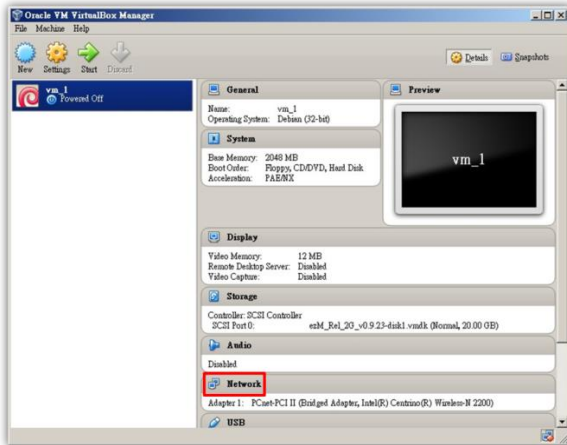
Oracle VM VirtualBox Manager
File Machine Help
New Settings Start Discard
Details Snapshots
vm_1
Powered Off
General
Name: vm_1
Operating System: Debian (32-bit)
System
Base Memory: 2048 MB
Boot Order: Floppy, CD/DVD, Hard Disk
Acceleration: PAE/NX
Preview
vm_1
Display
Video Memory: 12 MB
Remote Desktop Server: Disabled
Video Capture: Disabled
Storage
Controller: SCSI Controller
SCSI Port 0: ezM_Rel_2G_v0.9.23-disk1.vmdk (Normal, 20.00 GB)
Audio
Disabled
Network
Adapter 1: PCnet-PCI II (Bridged Adapter, Intel(R) Centrino(R) Wireless-N 2200)
USB